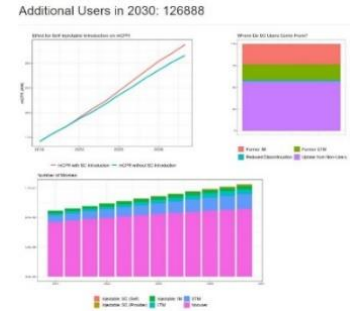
Additional Users in 2030: 126888

Effect of Self-Injectable Introduction on mCPR

mCPR (%)

2018

2020

2025

2030

mCPR with SC Introduction — mCPR without SC Introduction

Where Do SC Users Come From?

Former IM

Former STM

Reduced Discontinuation

Uptake from Non-Users

Number of Women

Injectable: SC (Self)

Injectable: IM

STM

Injectable: SC (Provider)

LTM

Nonuser